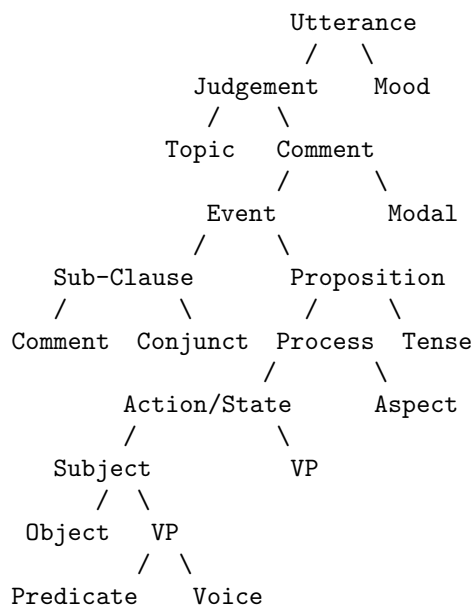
Utterance
/ \
Judgement Mood
/ \
Topic Comment
/ \
Event Modal
/ \
Sub-Clause Proposition
/ \ / \
Comment Conjunct Process Tense
/ \
Action/State Aspect
/ \
Subject VP
/ \
Object VP
/ \
Predicate Voice